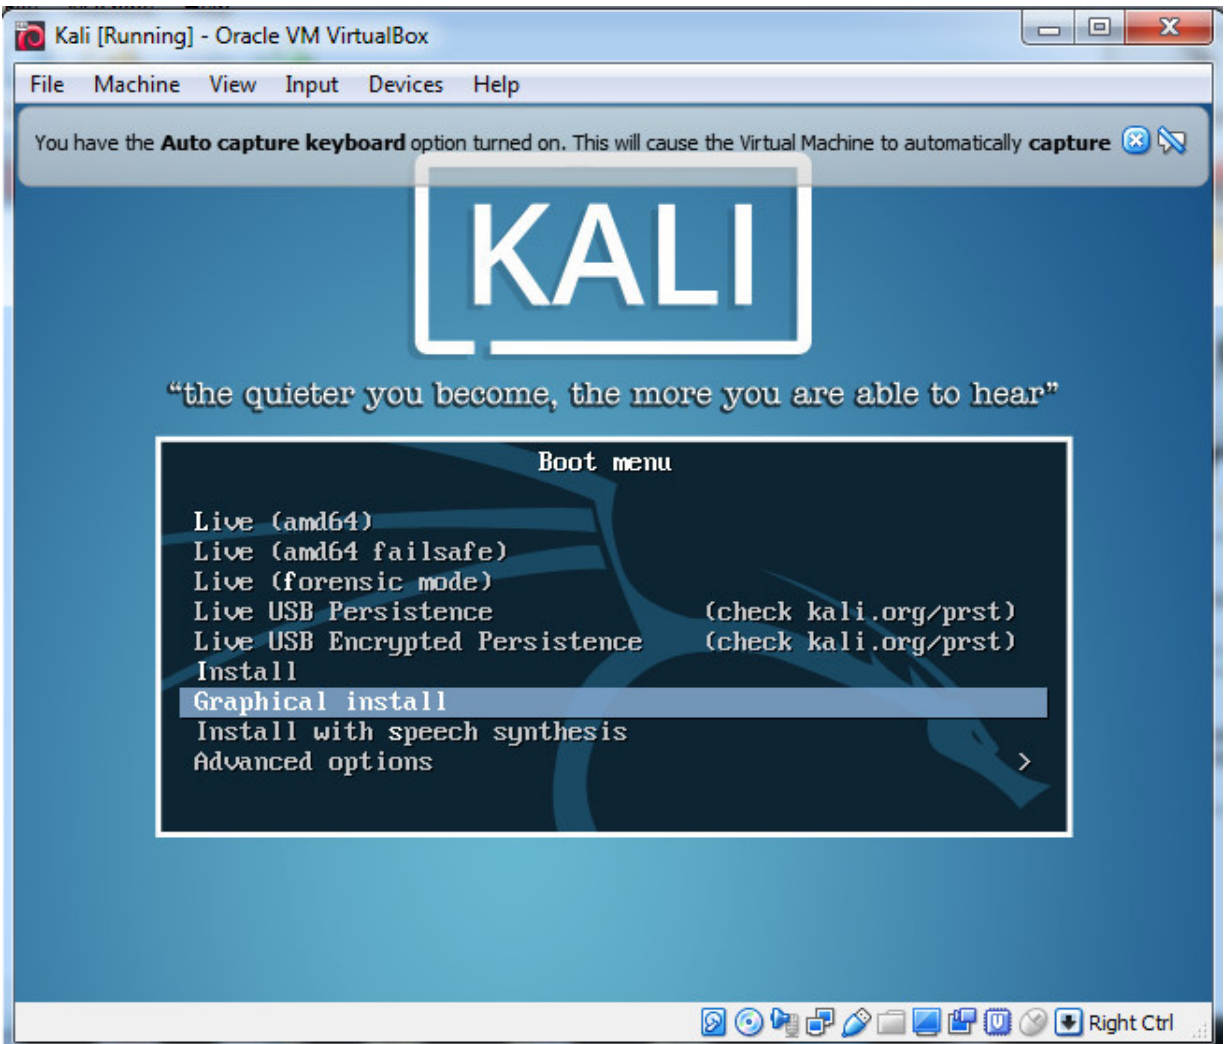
Kali [Running] - Oracle VM VirtualBox

File Machine View Input Devices Help

You have the **Auto capture keyboard** option turned on. This will cause the Virtual Machine to automatically **capture**

KALI

"the quieter you become, the more you are able to hear"

Boot menu

Live (amd64)
Live (amd64 failsafe)
Live (forensic mode)
Live USB Persistence (check kali.org/prst)
Live USB Encrypted Persistence (check kali.org/prst)
Install
Graphical install
Install with speech synthesis
Advanced options >

Right Ctrl